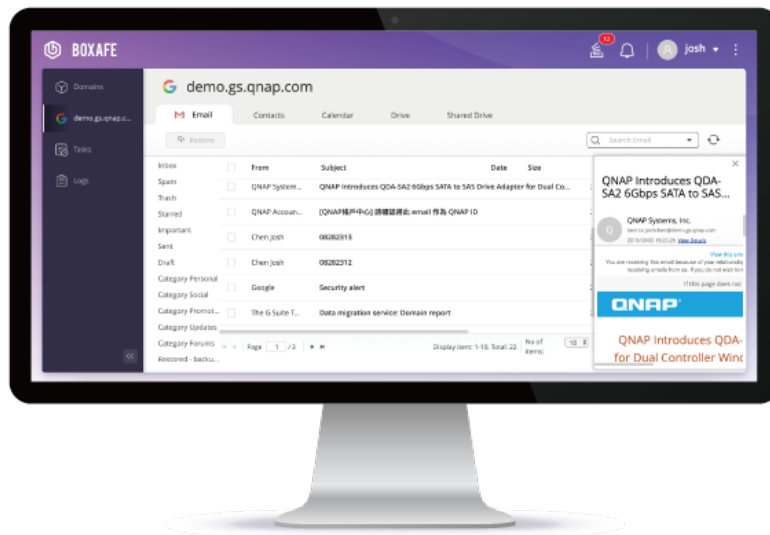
BOXAFE

12

josh

Domains

demo.gs.qnap.c...

Tasks

Logs

demo.gs.qnap.com

Email

Contacts

Calendar

Drive

Shared Drive

Restore

Search Email

Inbox

Spam

Trash

Starred

Important

Sent

Draft

Category Personal

Category Social

Category Promot...

Category Updates

Category Forums

Restored - backu...

| | From | Subject | Date | Size |
|---|---|---|---|---|
| | QNAP System... | QNAP Introduces QDA-SA2 6Gbps SATA to SAS Drive Adapter for Dual Co... | | |
| | QNAP Accoun... | [QNAP帳戶中心] 請確認將此 email 作為 QNAP ID | | |
| | Chen Josh | 08282313 | | |
| | Chen Josh | 08282312 | | |
| | Google | Security alert | | |
| | The G Suite T... | Data migration service: Domain report | | |

Page 1 / 3

Display item: 1-10, Total: 22

No of items: 10

QNAP Introduces QDA-SA2 6Gbps SATA to SAS...

QNAP Systems, Inc.

View Details

View this em

You are receiving this email because of your relationship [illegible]

If this page does not

QNAP

QNAP Introduces QDA-

for Dual Controller Wind